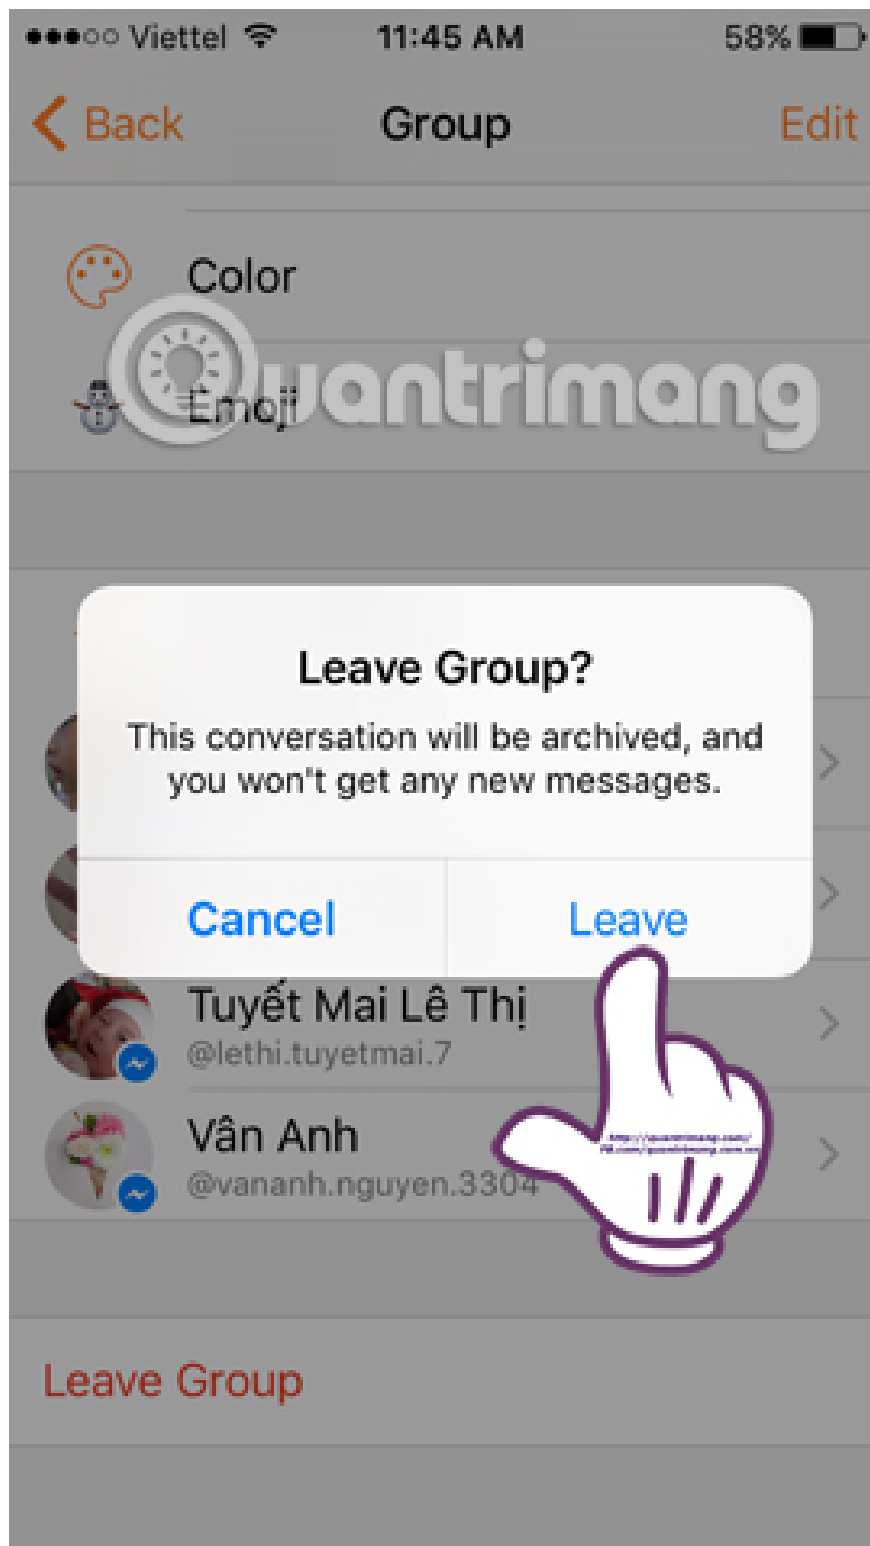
●●●○○ Viettel 11:45 AM 58%

Back Group Edit

Color

Emoji

Quantrimang

Leave Group?

This conversation will be archived, and you won't get any new messages.

Cancel Leave

Tuyết Mai Lê Thị
@lethi.tuyetmai.7

Vân Anh
@vananh.nguyen.3304

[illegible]

Leave Group